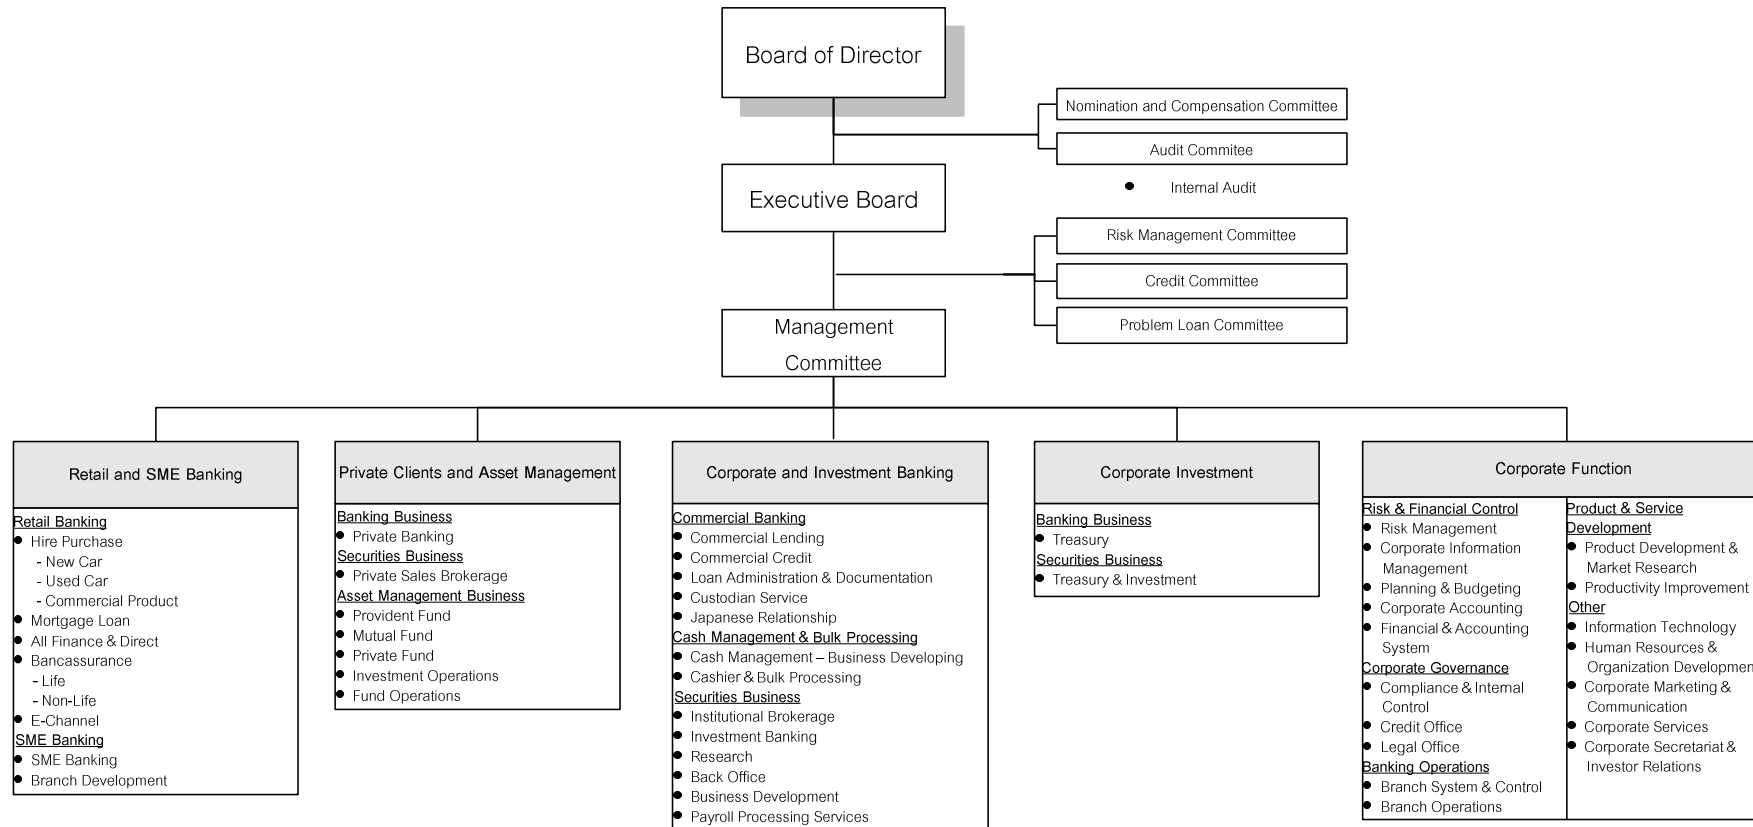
Board of Director

Nomination and Compensation Committee

Audit Commitee

Internal Audit

Executive Board

Risk Management Committee

Credit Committee

Problem Loan Committee

Management Committee

Retail and SME Banking

Retail Banking
- Hire Purchase
  - New Car
  - Used Car
  - Commercial Product
- Mortgage Loan
- All Finance & Direct
- Bancassurance
  - Life
  - Non-Life
- E-Channel

SME Banking
- SME Banking
- Branch Development

Private Clients and Asset Management

Banking Business
- Private Banking

Securities Business
- Private Sales Brokerage

Asset Management Business
- Provident Fund
- Mutual Fund
- Private Fund
- Investment Operations
- Fund Operations

Corporate and Investment Banking

Commercial Banking
- Commercial Lending
- Commercial Credit
- Loan Administration & Documentation
- Custodian Service
- Japanese Relationship

Cash Management & Bulk Processing
- Cash Management – Business Developing
- Cashier & Bulk Processing

Securities Business
- Institutional Brokerage
- Investment Banking
- Research
- Back Office
- Business Development
- Payroll Processing Services

Corporate Investment

Banking Business
- Treasury

Securities Business
- Treasury & Investment

Corporate Function

Risk & Financial Control
- Risk Management
- Corporate Information Management
- Planning & Budgeting
- Corporate Accounting
- Financial & Accounting System

Corporate Governance
- Compliance & Internal Control
- Credit Office
- Legal Office

Banking Operations
- Branch System & Control
- Branch Operations

Product & Service Development
- Product Development & Market Research
- Productivity Improvement

Other
- Information Technology
- Human Resources & Organization Developmen
- Corporate Marketing & Communication
- Corporate Services
- Corporate Secretariat & Investor Relations